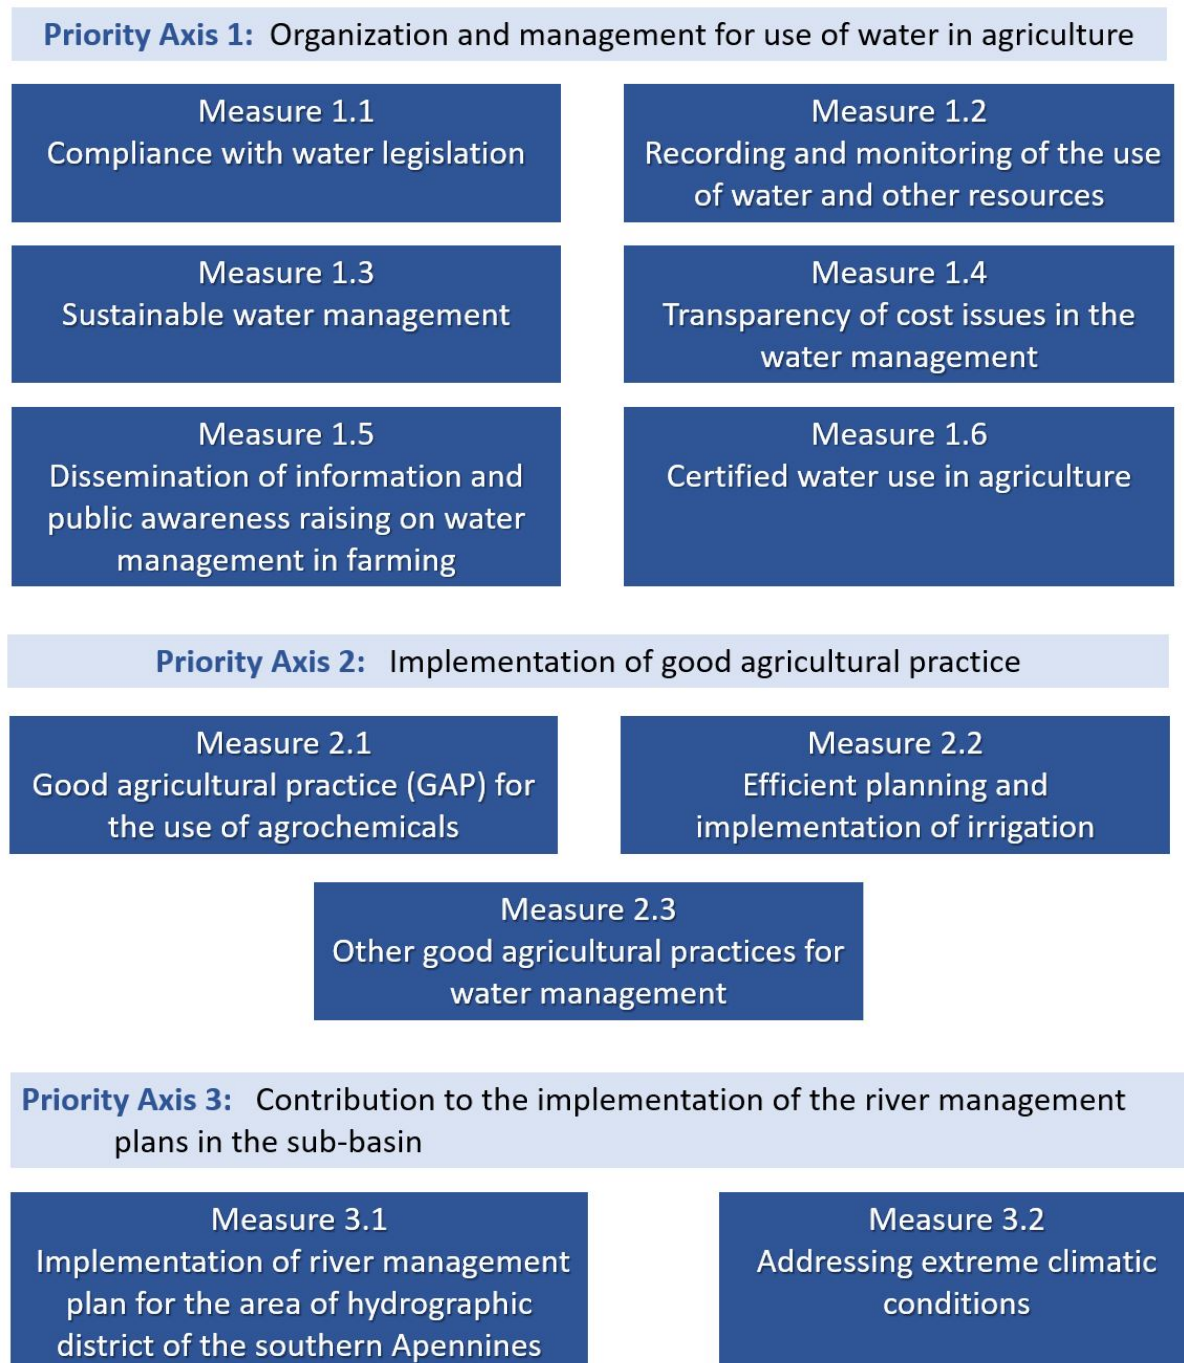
Priority Axis 1: Organization and management for use of water in agriculture

Measure 1.1
Compliance with water legislation

Measure 1.2
Recording and monitoring of the use of water and other resources

Measure 1.3
Sustainable water management

Measure 1.4
Transparency of cost issues in the water management

Measure 1.5
Dissemination of information and public awareness raising on water management in farming

Measure 1.6
Certified water use in agriculture

Priority Axis 2: Implementation of good agricultural practice

Measure 2.1
Good agricultural practice (GAP) for the use of agrochemicals

Measure 2.2
Efficient planning and implementation of irrigation

Measure 2.3
Other good agricultural practices for water management

Priority Axis 3: Contribution to the implementation of the river management plans in the sub-basin

Measure 3.1
Implementation of river management plan for the area of hydrographic district of the southern Apennines

Measure 3.2
Addressing extreme climatic conditions